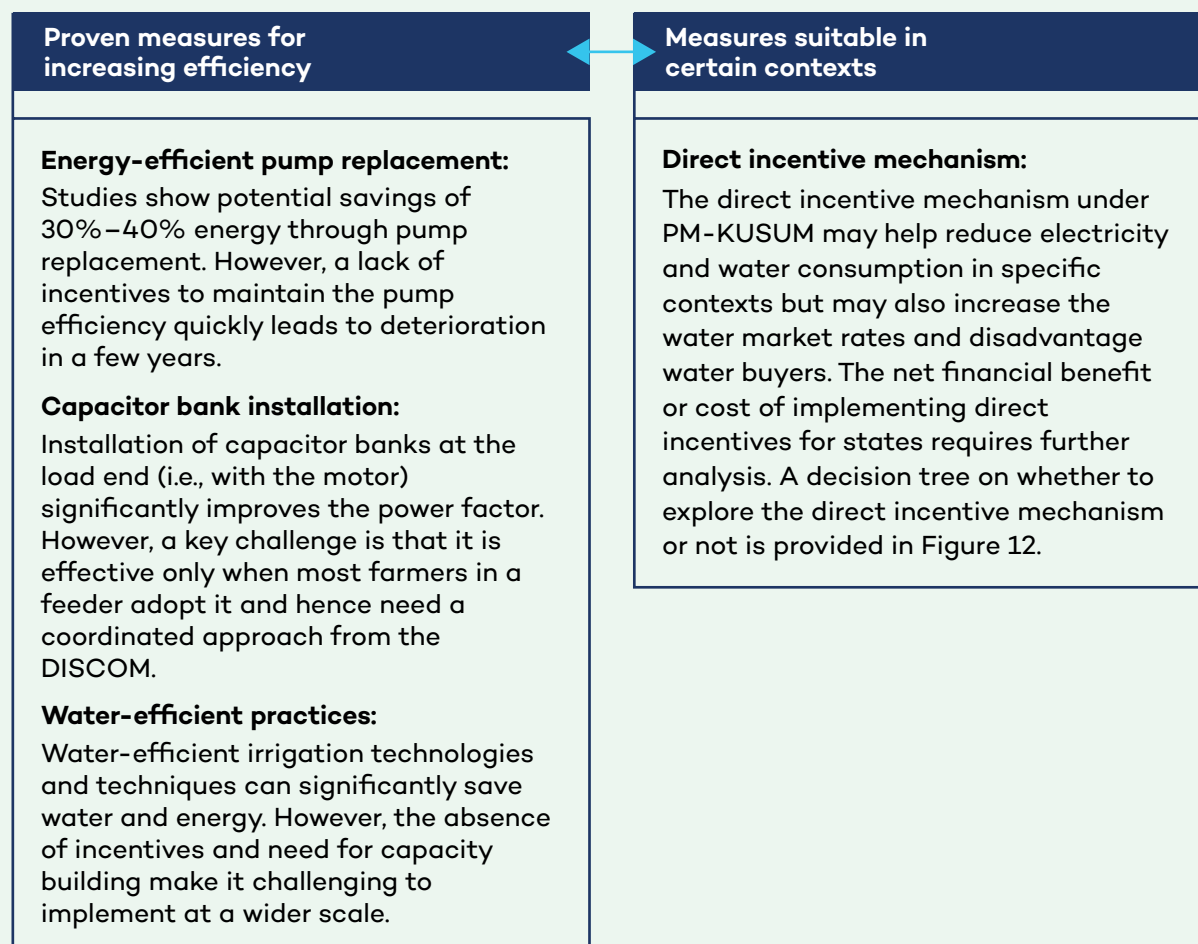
Proven measures for increasing efficiency

Energy-efficient pump replacement:
Studies show potential savings of 30%–40% energy through pump replacement. However, a lack of incentives to maintain the pump efficiency quickly leads to deterioration in a few years.

Capacitor bank installation:
Installation of capacitor banks at the load end (i.e., with the motor) significantly improves the power factor. However, a key challenge is that it is effective only when most farmers in a feeder adopt it and hence need a coordinated approach from the DISCOM.

Water-efficient practices:
Water-efficient irrigation technologies and techniques can significantly save water and energy. However, the absence of incentives and need for capacity building make it challenging to implement at a wider scale.

Measures suitable in certain contexts

Direct incentive mechanism:
The direct incentive mechanism under PM-KUSUM may help reduce electricity and water consumption in specific contexts but may also increase the water market rates and disadvantage water buyers. The net financial benefit or cost of implementing direct incentives for states requires further analysis. A decision tree on whether to explore the direct incentive mechanism or not is provided in Figure 12.